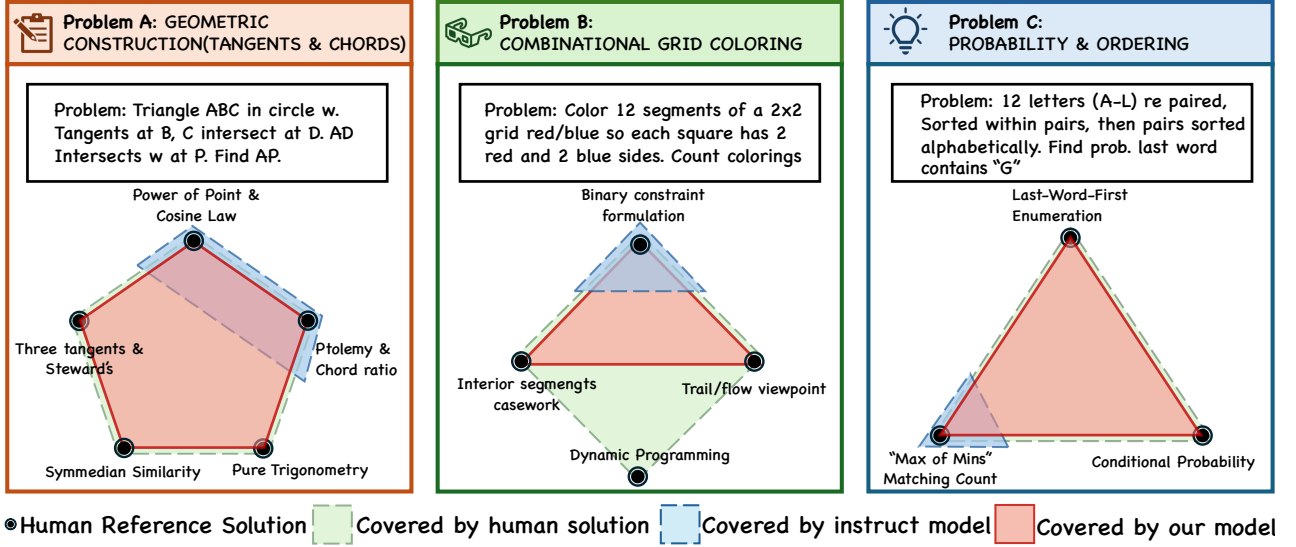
Problem A: GEOMETRIC CONSTRUCTION(TANGENTS & CHORDS)

Problem: Triangle ABC in circle w. Tangents at B, C intersect at D. AD Intersects w at P. Find AP.

Power of Point & Cosine Law

Three tangents & Steward's

Ptolemy & Chord ratio

Symmedian Similarity

Pure Trigonometry

Problem B: COMBINATIONAL GRID COLORING

Problem: Color 12 segments of a 2x2 grid red/blue so each square has 2 red and 2 blue sides. Count colorings

Binary constraint formulation

Interior segmengts casework

Trail/flow viewpoint

Dynamic Programming

Problem C: PROBABILITY & ORDERING

Problem: 12 letters (A-L) re paired, Sorted within pairs, then pairs sorted alphabetically. Find prob. last word contains "G"

Last-Word-First Enumeration

"Max of Mins" Matching Count

Conditional Probability

Human Reference Solution Covered by human solution Covered by instruct model Covered by our model